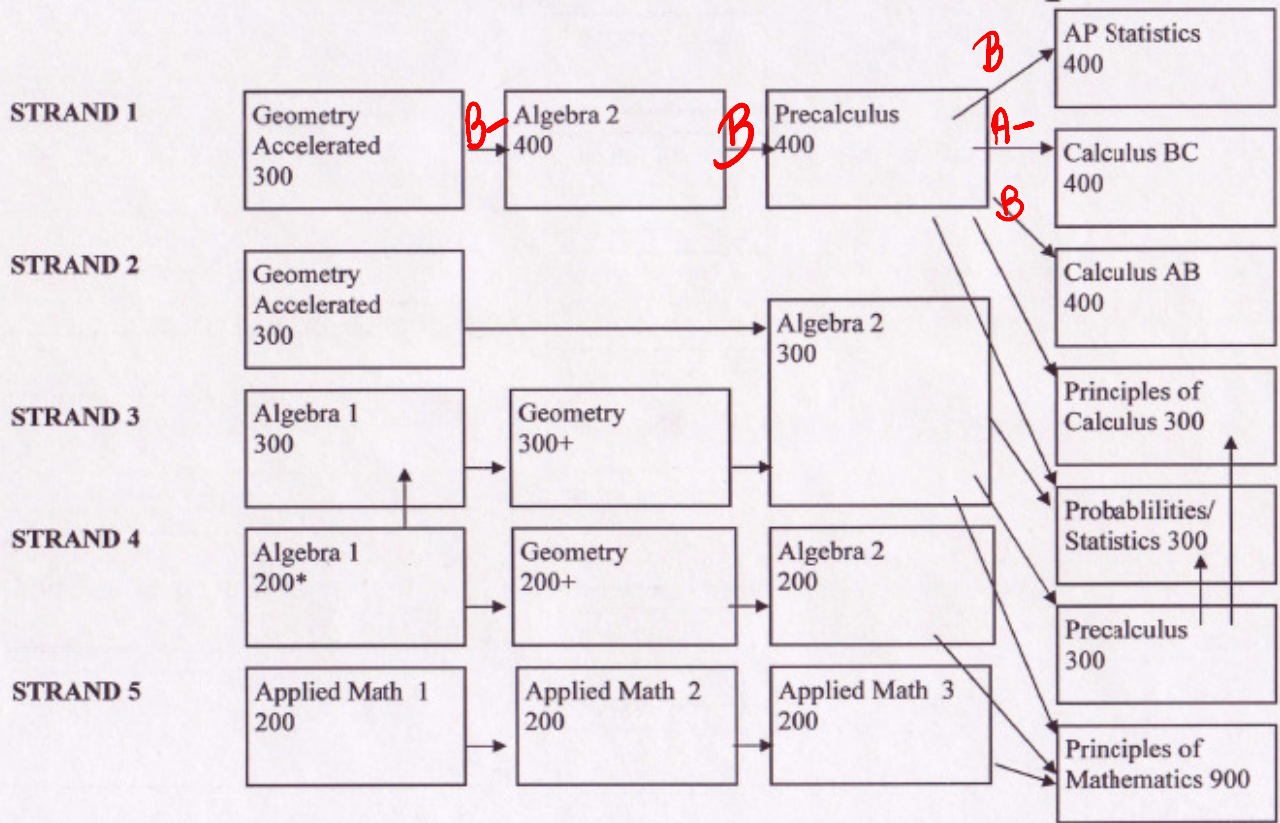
STRAND 1

Geometry Accelerated 300

B-

Algebra 2 400

B

Precalculus 400

B

A-

B

AP Statistics 400

Calculus BC 400

Calculus AB 400

STRAND 2

Geometry Accelerated 300

Algebra 2 300

Principles of Calculus 300

STRAND 3

Algebra 1 300

Geometry 300+

Probablilities/ Statistics 300

STRAND 4

Algebra 1 200*

Geometry 200+

Algebra 2 200

Precalculus 300

STRAND 5

Applied Math 1 200

Applied Math 2 200

Applied Math 3 200

Principles of Mathematics 900